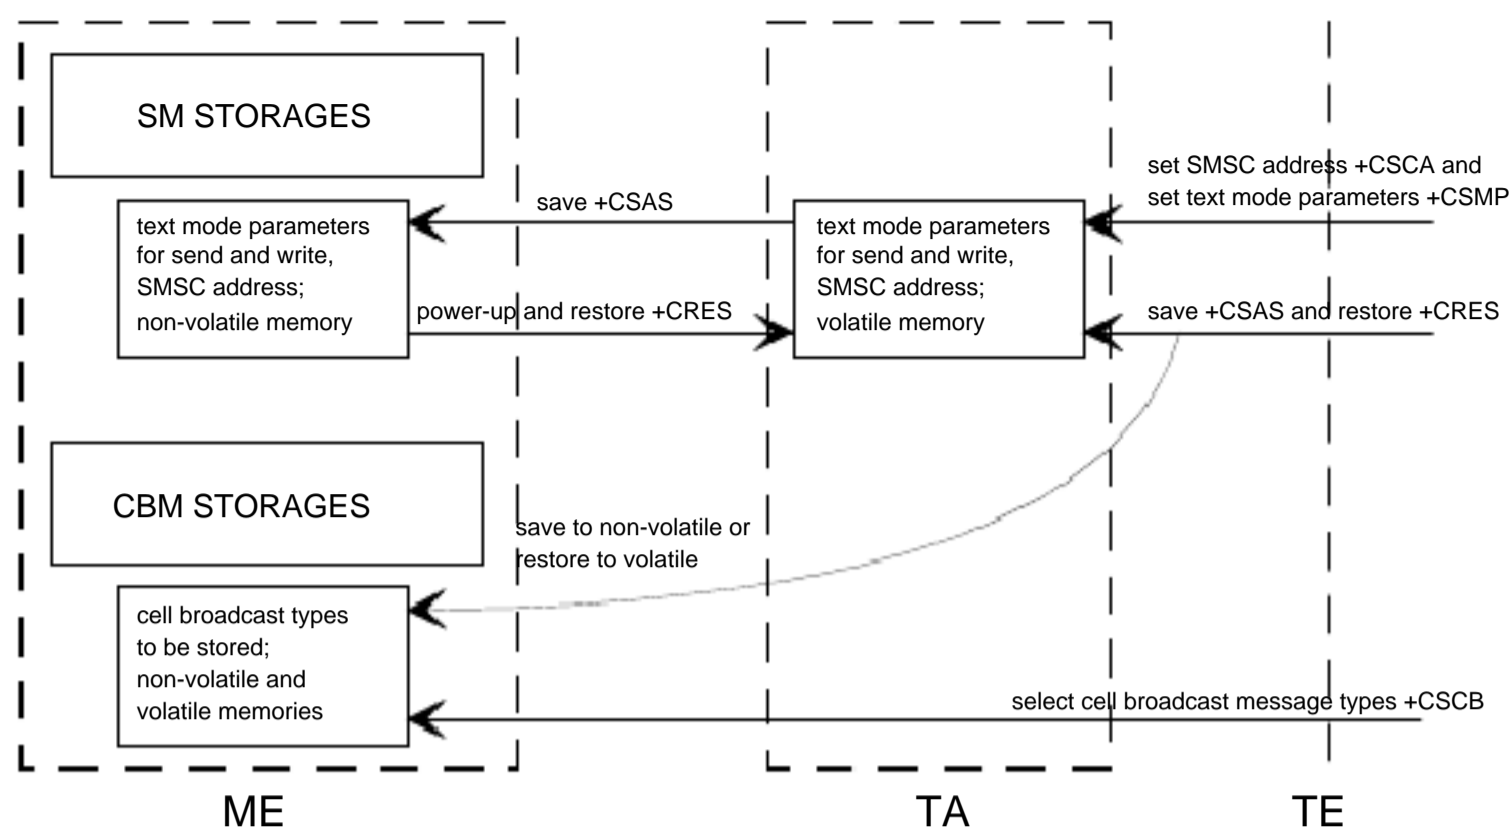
SM STORAGES

text mode parameters for send and write, SMSC address; non-volatile memory

save +CSAS

power-up and restore +CRES

text mode parameters for send and write, SMSC address; volatile memory

set SMSC address +CSCA and set text mode parameters +CSMP

save +CSAS and restore +CRES

CBM STORAGES

save to non-volatile or restore to volatile

cell broadcast types to be stored; non-volatile and volatile memories

select cell broadcast message types +CSCB

ME

TA

TE